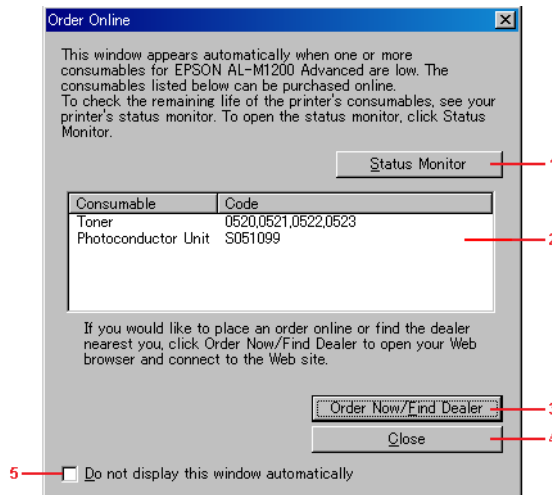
Order Online

This window appears automatically when one or more consumables for EPSON AL-M1200 Advanced are low. The consumables listed below can be purchased online.
To check the remaining life of the printer's consumables, see your printer's status monitor. To open the status monitor, click Status Monitor.

Status Monitor

1

| Consumable | Code |
|---|---|
| Toner | 0520,0521,0522,0523 |
| Photoconductor Unit | S051099 |

2

If you would like to place an order online or find the dealer nearest you, click Order Now/Find Dealer to open your Web browser and connect to the Web site.

Order Now/Find Dealer

3

Close

4

5

Do not display this window automatically